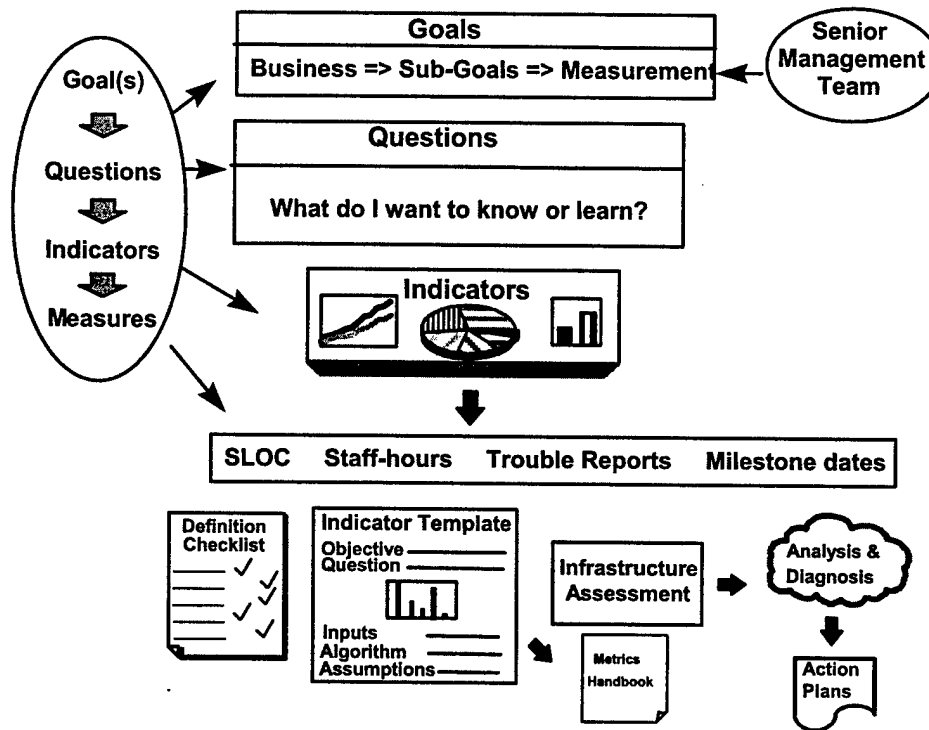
Goal(s)

Questions

Indicators

Measures

Goals

Business => Sub-Goals => Measurement

Senior Management Team

Questions

What do I want to know or learn?

Indicators

SLOC Staff-hours Trouble Reports Milestone dates

Definition Checklist

Indicator Template

Objective

Question

Inputs

Algorithm

Assumptions

Infrastructure Assessment

Metrics Handbook

Analysis & Diagnosis

Action Plans